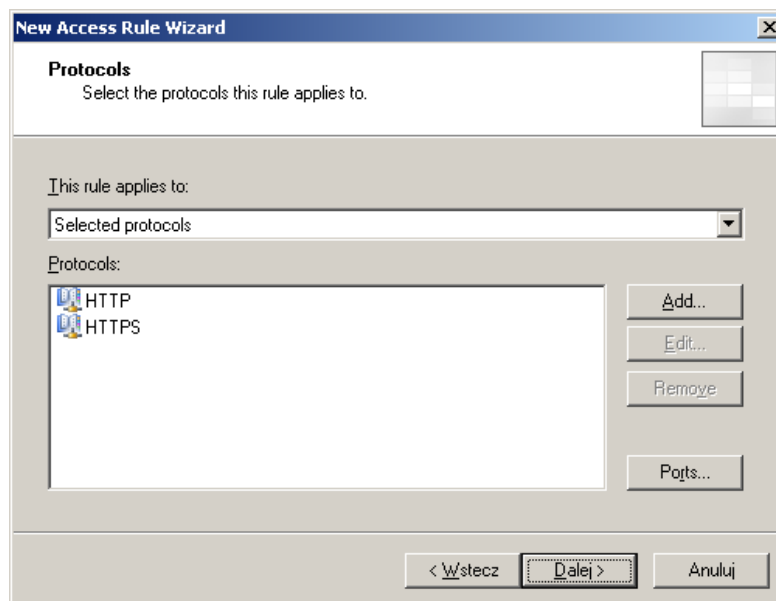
New Access Rule Wizard

Protocols
Select the protocols this rule applies to.

This rule applies to:

Selected protocols

Protocols:

HTTP
HTTPS

Add...
Edit...
Remove
Ports...

< Wstecz
Dalej >
Anuluj